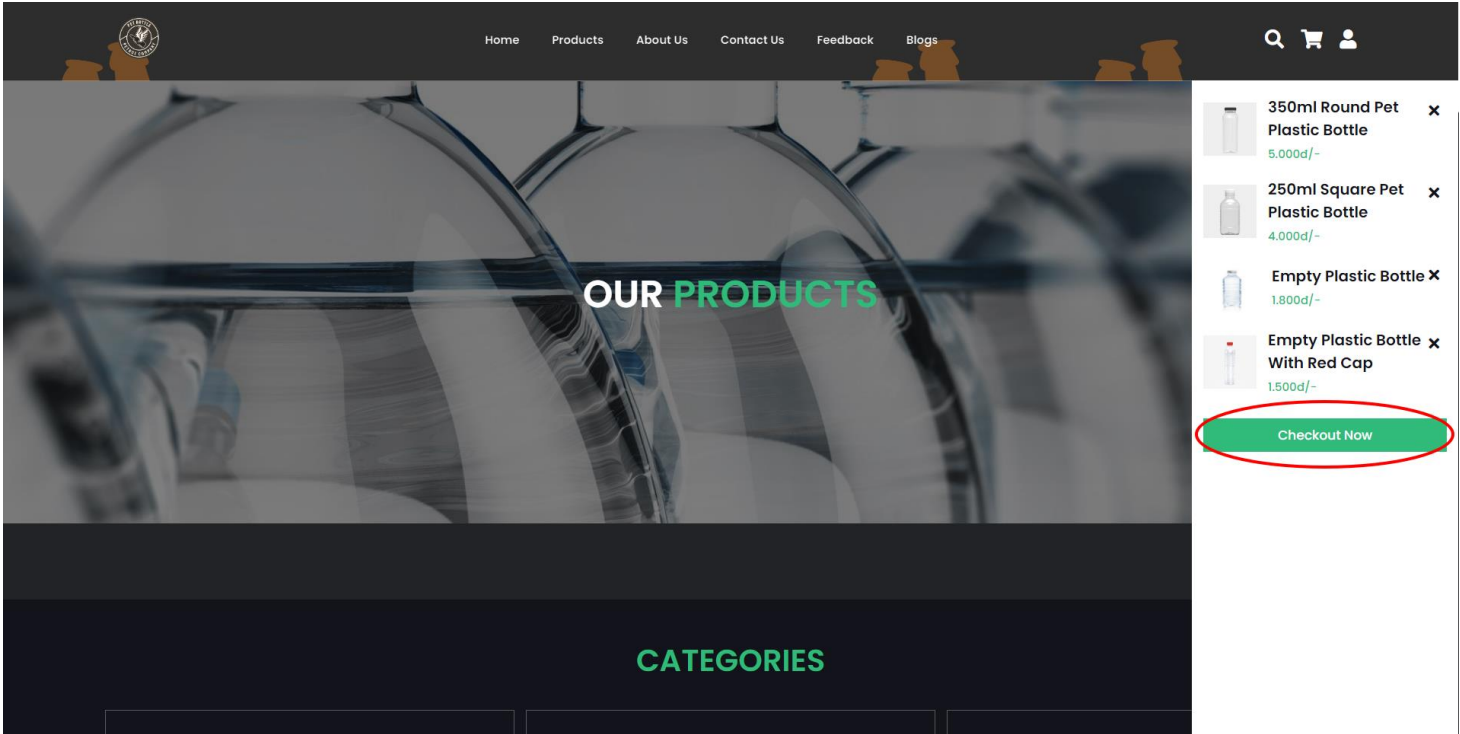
Home Products About Us Contact Us Feedback Blogs

OUR PRODUCTS

350ml Round Pet Plastic Bottle
5.000d/-

250ml Square Pet Plastic Bottle
4.000d/-

Empty Plastic Bottle
1.800d/-

Empty Plastic Bottle With Red Cap
1.500d/-

Checkout Now

CATEGORIES